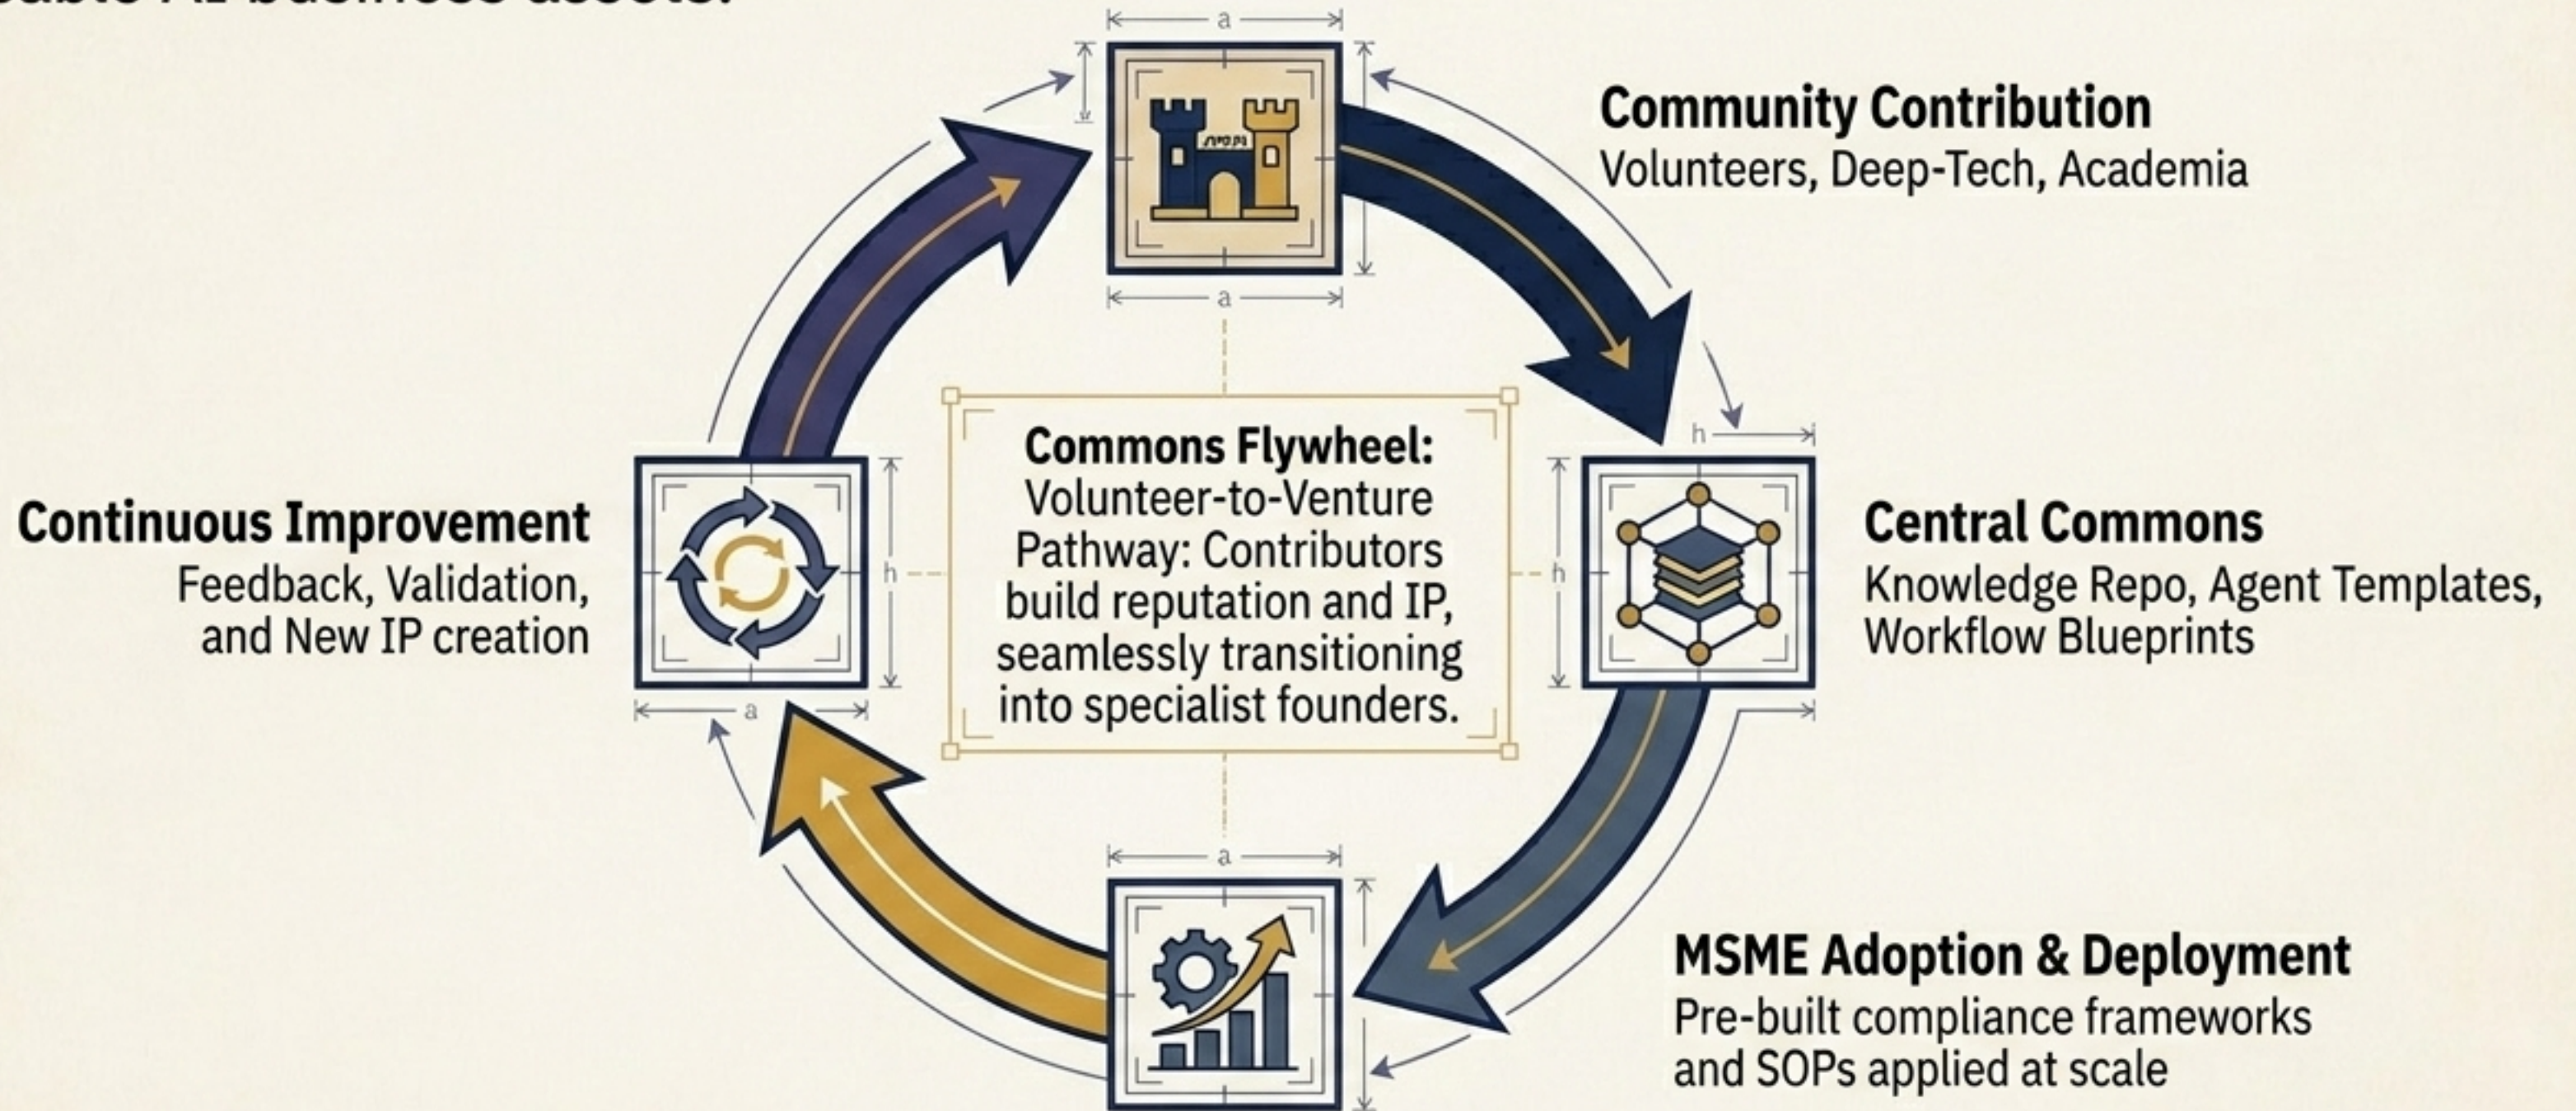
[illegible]sable AI business assets.

a

Community Contribution
Volunteers, Deep-Tech, Academia

a

Commons Flywheel:
Volunteer-to-Venture Pathway: Contributors build reputation and IP, seamlessly transitioning into specialist founders.

Continuous Improvement
Feedback, Validation, and New IP creation

h

a

h

h

Central Commons
Knowledge Repo, Agent Templates, Workflow Blueprints

a

MSME Adoption & Deployment
Pre-built compliance frameworks and SOPs applied at scale